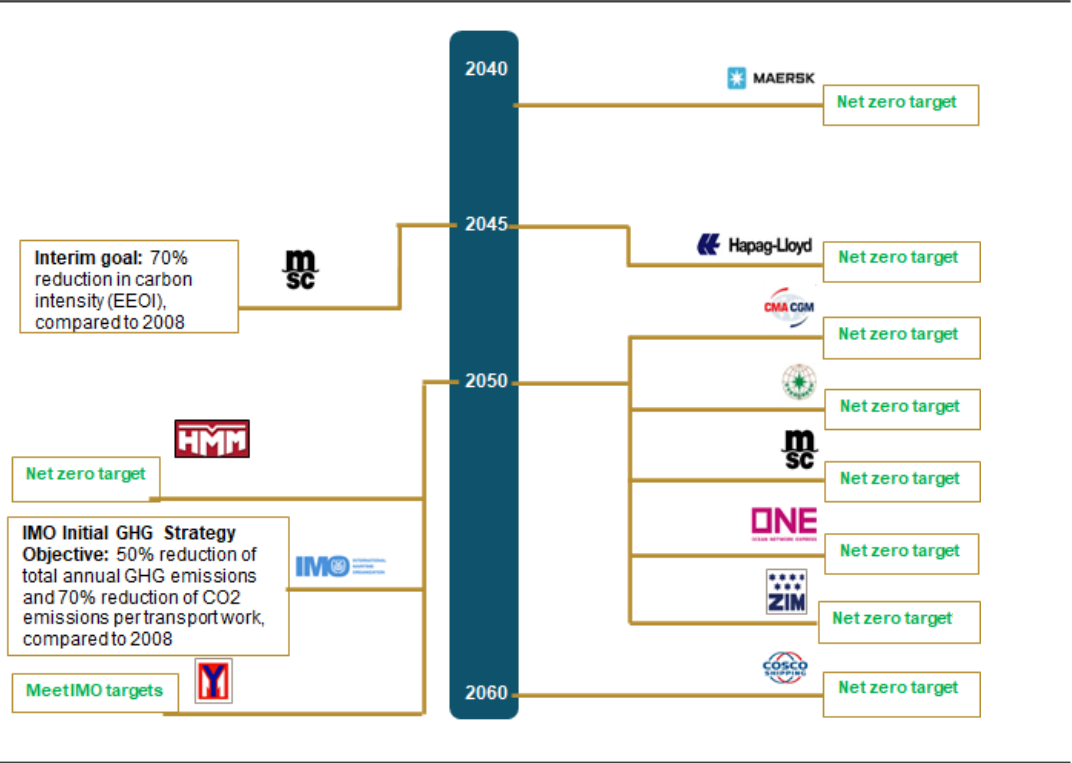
2040

MAERSK

Net zero target

2045

Interim goal: 70% reduction in carbon intensity (EEOI), compared to 2008

msc

Hapag-Lloyd

Net zero target

CMA CGM

Net zero target

2050

Net zero target

HMM

Net zero target

msc

Net zero target

IMO Initial GHG Strategy Objective: 50% reduction of total annual GHG emissions and 70% reduction of CO2 emissions per transport work, compared to 2008

IMO INTERNATIONAL MARITIME ORGANIZATION

ONE

OCEAN NETWORK EXPRESS

Net zero target

ZIM

Net zero target

Meet IMO targets

COSCO SHIPPING

2060

Net zero target